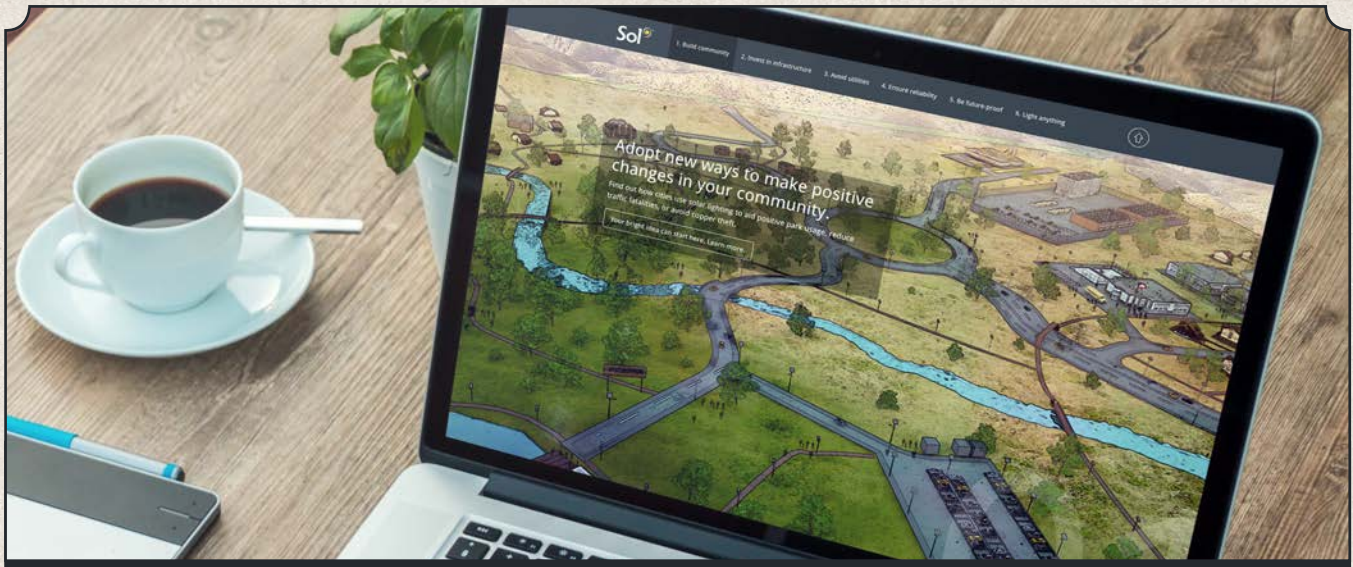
Sol

1. Build community
2. Invest in infrastructure
3. Avoid utilities
4. Ensure reliability
5. Be future-proof
6. Light anything

Adopt new ways to make positive changes in your community.

Find out how cities use solar lighting to aid positive park usage, reduce traffic fatalities, or avoid copper theft.

Your bright idea can start here. Learn more